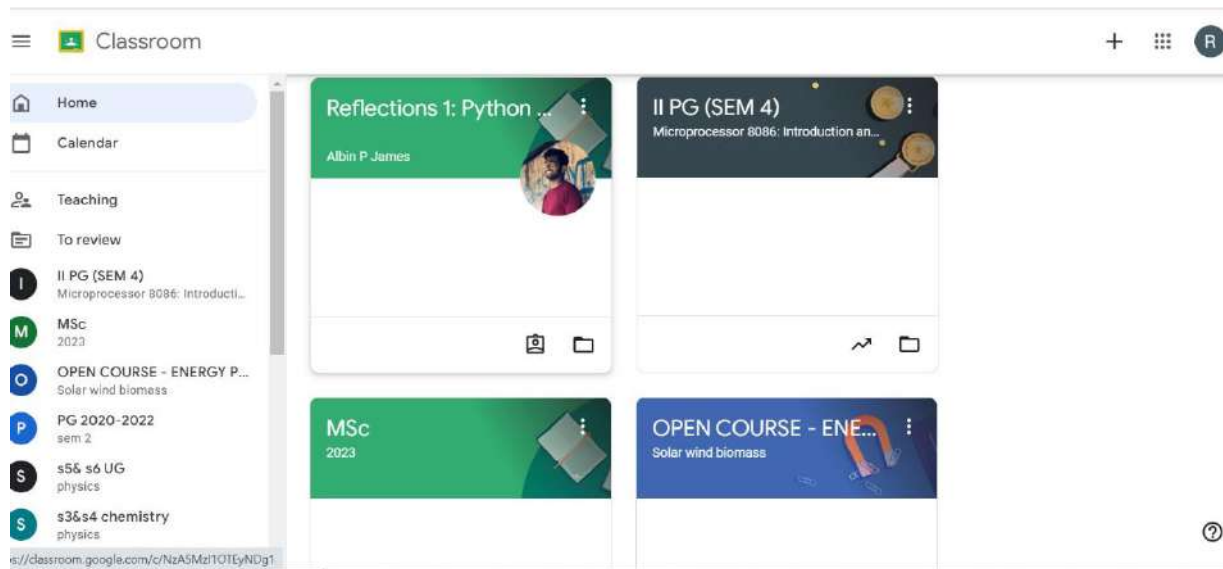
Classroom

R

Home

Calendar

Teaching

To review

I

II PG (SEM 4)
Microprocessor 8086: Introducti...

M

MSc
2023

O

OPEN COURSE - ENERGY P...
Solar wind biomass

P

PG 2020-2022
sem 2

S

s5& s6 UG
physics

S

s3&s4 chemistry
physics

s://classroom.google.com/c/NzA5MzI1OTEyNDg1

Reflections 1: Python ...
Albin P James

II PG (SEM 4)
Microprocessor 8086: Introduction an...

MSc
2023

OPEN COURSE - ENE...
Solar wind biomass